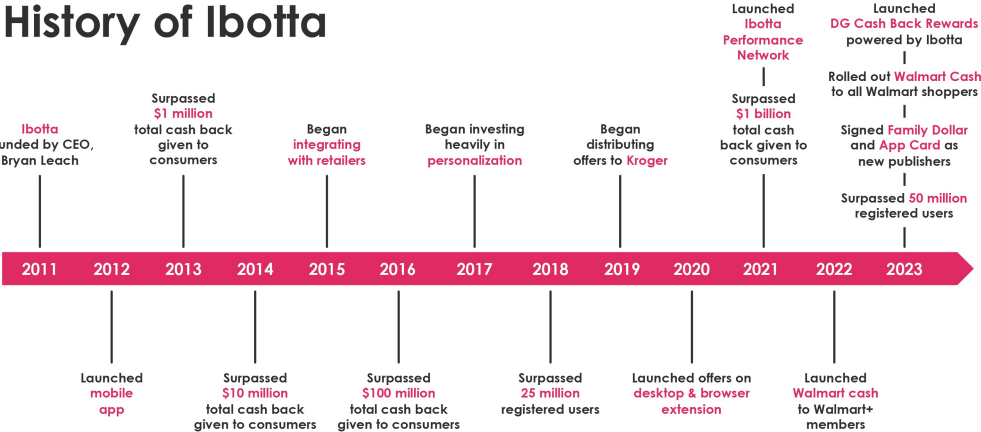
History of Ibotta

Ibotta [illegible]unded by CEO, Bryan Leach

Surpassed $1 million total cash back given to consumers

Began integrating with retailers

Began investing heavily in personalization

Began distributing offers to Kroger

Launched Ibotta Performance Network

Surpassed $1 billion total cash back given to consumers

Launched DG Cash Back Rewards powered by Ibotta

Rolled out Walmart Cash to all Walmart shoppers

Signed Family Dollar and App Card as new publishers

Surpassed 50 million registered users

2011 2012 2013 2014 2015 2016 2017 2018 2019 2020 2021 2022 2023

Launched mobile app

Surpassed $10 million total cash back given to consumers

Surpassed $100 million total cash back given to consumers

Surpassed 25 million registered users

Launched offers on desktop & browser extension

Launched Walmart cash to Walmart+ members